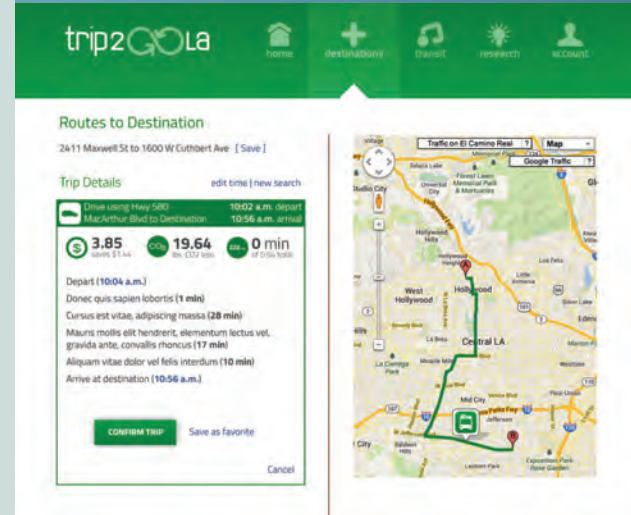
trip2GOLa

home
destinations
transit
research
account

Routes to Destination

2411 Maxwell St to 1600 W Cuthbert Ave [ Save ]

Trip Details

edit time | new search

Drive using Hwy 580 MacArthur Blvd to Destination

10:02 a.m. depart
10:56 a.m. arrival

$ 3.85 saves $1.44

$CO_2$ 19.64 lbs. CO2 less

0 min of 0.5¢ tolls

Depart (10:04 a.m.)
Donec quis sapien lobortis (1 min)
Cursus est vitae, adipiscing massa (28 min)
Mauris mollis elit hendrerit, elementum lectus vel, gravida ante, convallis rhoncus (17 min)
Aliquam vitae dolor vel felis interdum (10 min)
Arrive at destination (10:56 a.m.)

CONFIRM TRIP

Save as favorite

Cancel

Traffic on El Camino Real ?
Map
Google Traffic ?

Studio City
Universal City
Forest Lawn Memorial Park & Mortuaries
Hollywood Hills
Hollywood
West Hollywood
Little Armenia
Los Feliz
Silver Lake
Central LA
Beverly Hills
La Cienega Park
Mid City
Jefferson
Exposition Park Rose Garden
Baldwin Hills
Leimert Park
Culver City